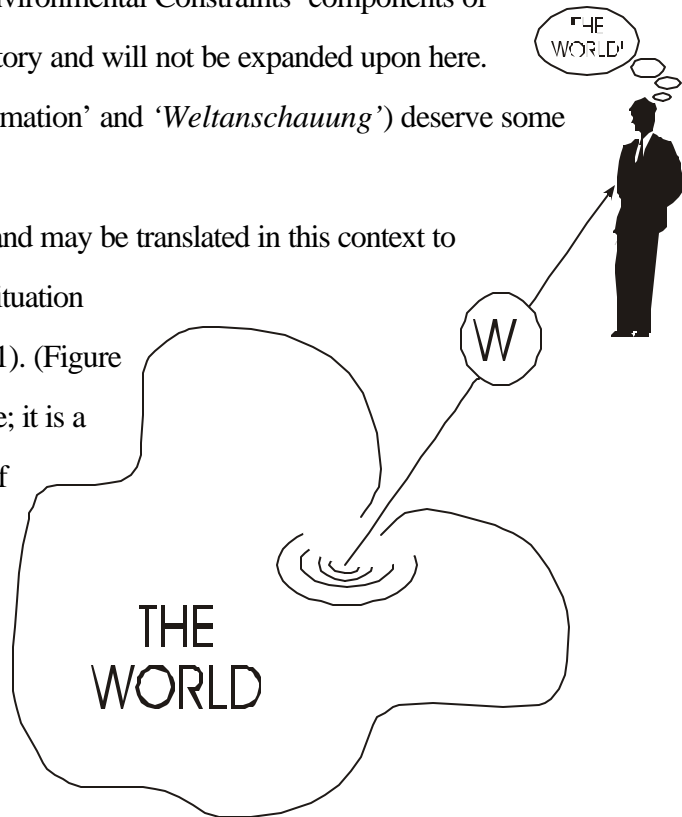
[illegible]vironmental Constraints' components of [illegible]tory and will not be expanded upon here. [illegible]mation' and *'Weltanschauung'*) deserve some

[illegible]and may be translated in this context to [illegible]tuation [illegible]1). (Figure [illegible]e; it is a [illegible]f

'THE WORLD'

W

THE WORLD